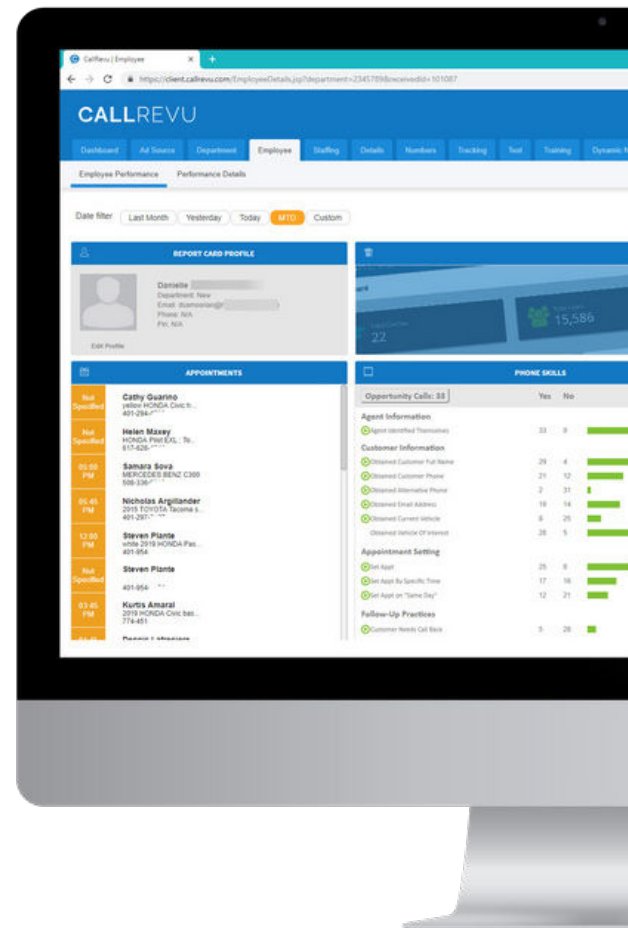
CallRevu | Employee

https://client.callrevu.com/EmployeeDetails.jsp?department=23457898&receivedId=101087

CALLREVU

Dashboard Ad Source Department Employee Staffing Details Numbers Tracking Text Training Dynamic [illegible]

Employee Performance Performance Details

Date filter Last Month Yesterday Today MTD Custom

REPORT CARD PROFILE

Danielle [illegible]
Department: New
Email: dcamorian@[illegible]
Phone: N/A
Pin: N/A

Edit Profile

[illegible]

22

15,586

APPOINTMENTS

Not Specified
Cathy Guarino
yellow HONDA Civic fr...
401-294-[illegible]

Not Specified
Helen Maxey
HONDA Pilot EXL : Te...
617-626-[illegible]

05:00 PM
Samara Sova
MERCEDES BENZ C300
508-336-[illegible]

05:45 PM
Nicholas Argillander
2015 TOYOTA Tacoma s...
401-297-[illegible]

12:00 PM
Steven Plante
white 2019 HONDA Pas...
401-954

Not Specified
Steven Plante
401-954-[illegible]

03:45 PM
Kurtis Amaral
2019 HONDA Civic bas...
774-451

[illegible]

PHONE SKILLS

Opportunity Calls: 33

| | Yes | No |
|---|---|---|
| Agent Information | | |
| Agent Identified Themselves | 33 | 0 |
| Customer Information | | |
| Obtained Customer Full Name | 29 | 4 |
| Obtained Customer Phone | 21 | 12 |
| Obtained Alternative Phone | 2 | 31 |
| Obtained Email Address | 19 | 14 |
| Obtained Current Vehicle | 8 | 25 |
| Obtained Vehicle Of Interest | 28 | 5 |
| Appointment Setting | | |
| Set Appt | 25 | 8 |
| Set Appt By Specific Time | 17 | 16 |
| Set Appt on "Same Day" | 12 | 21 |
| Follow-Up Practices | | |
| Customer Needs Call Back | 5 | 28 |